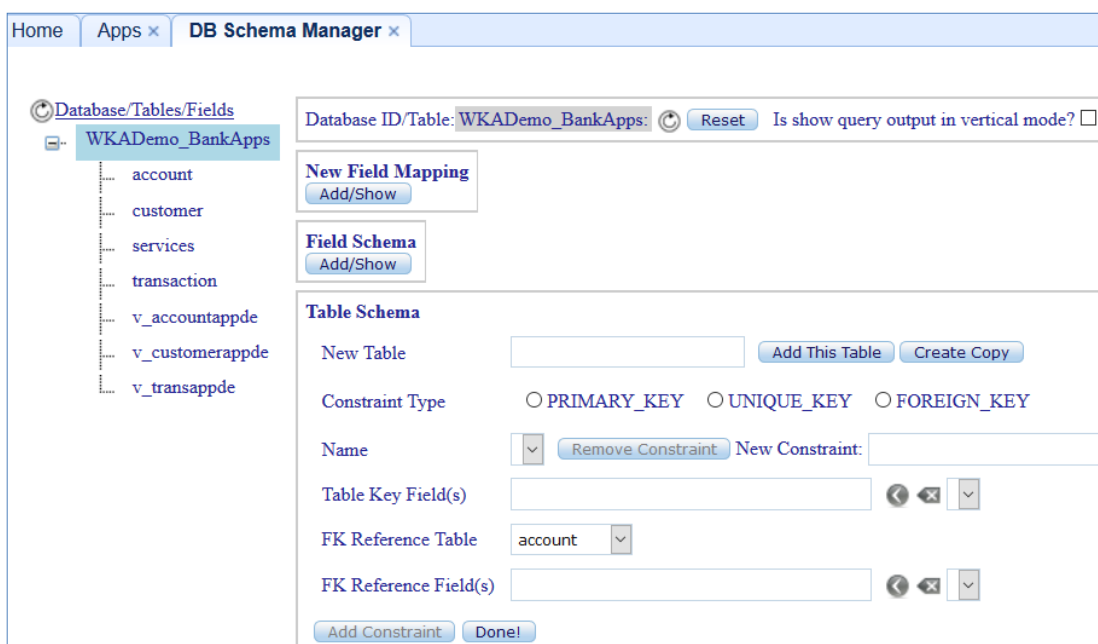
Home Apps × DB Schema Manager ×

Database/Tables/Fields
WKADemo_BankApps
account
customer
services
transaction
v_accountappde
v_customerappde
v_transappde

Database ID/Table: WKADemo_BankApps: Reset Is show query output in vertical mode?

New Field Mapping
Add/Show

Field Schema
Add/Show

Table Schema

New Table Add This Table Create Copy

Constraint Type ○ PRIMARY_KEY ○ UNIQUE_KEY ○ FOREIGN_KEY

Name Remove Constraint New Constraint:

Table Key Field(s)

FK Reference Table account

FK Reference Field(s)

Add Constraint Done!